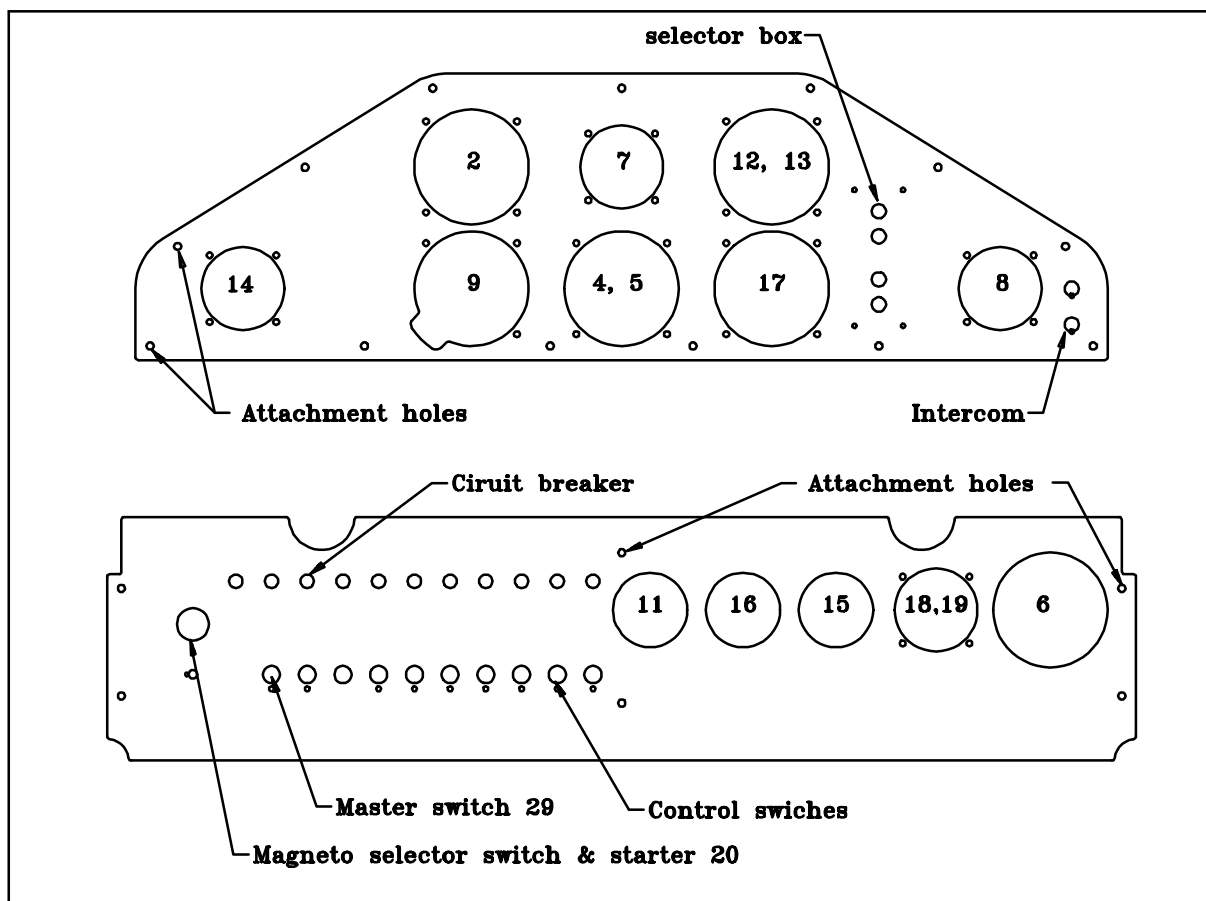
selector box

2

7

12, 13

14

9

4, 5

17

8

Attachment holes

Intercom

Ciruit breaker

Attachment holes

11

16

15

18,19

6

Master switch 29

Control swiches

Magneto selector switch & starter 20